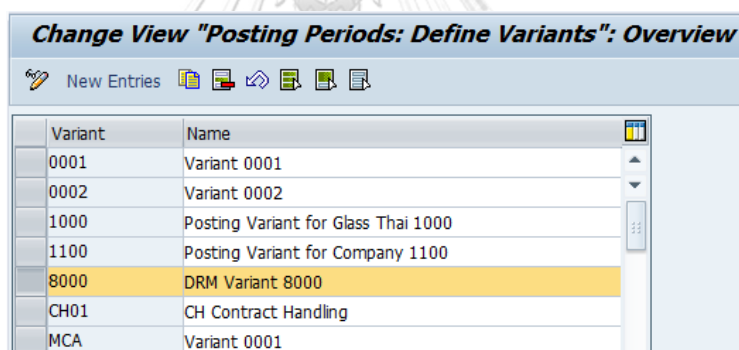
Change View "Posting Periods: Define Variants": Overview

New Entries

| Variant | Name |
|---|---|
| 0001 | Variant 0001 |
| 0002 | Variant 0002 |
| 1000 | Posting Variant for Glass Thai 1000 |
| 1100 | Posting Variant for Company 1100 |
| 8000 | DRM Variant 8000 |
| CH01 | CH Contract Handling |
| MCA | Variant 0001 |